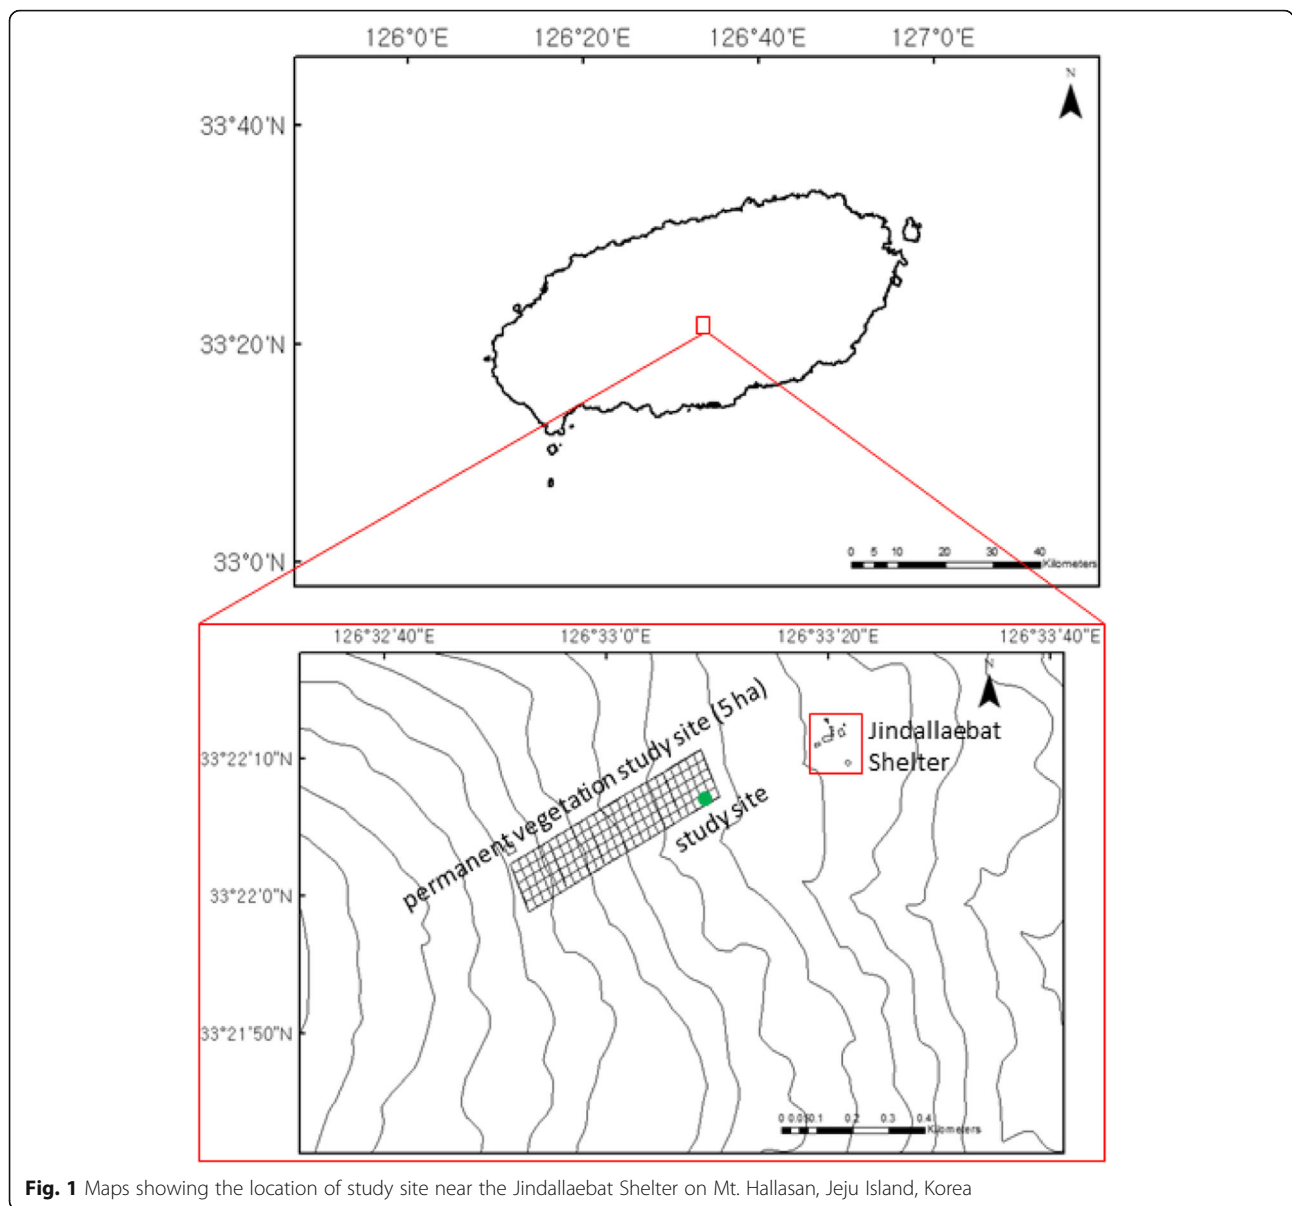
126°0'E 126°20'E 126°40'E 127°0'E

N

33°40'N

33°20'N

33°0'N

0 5 10 20 30 40 Kilometers

126°32'40"E 126°33'0"E 126°33'20"E 126°33'40"E

N

33°22'10"N

33°22'0"N

33°21'50"N

permanent vegetation study site (5 ha)

study site

Jindallaebat Shelter

0 0.05 0.1 0.2 0.3 0.4 Kilometers

**Fig. 1** Maps showing the location of study site near the Jindallaebat Shelter on Mt. Hallasan, Jeju Island, Korea